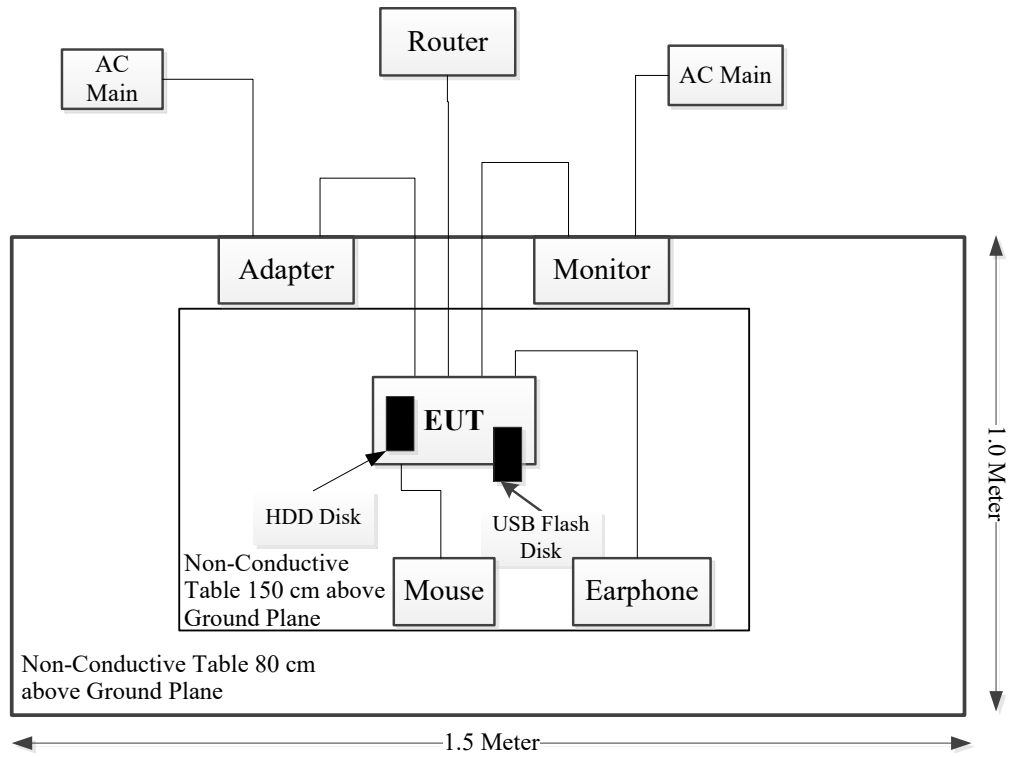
AC Main

Router

AC Main

Adapter

Monitor

EUT

HDD Disk

USB Flash Disk

Non-Conductive Table 150 cm above Ground Plane

Mouse

Earphone

Non-Conductive Table 80 cm above Ground Plane

1.0 Meter

1.5 Meter